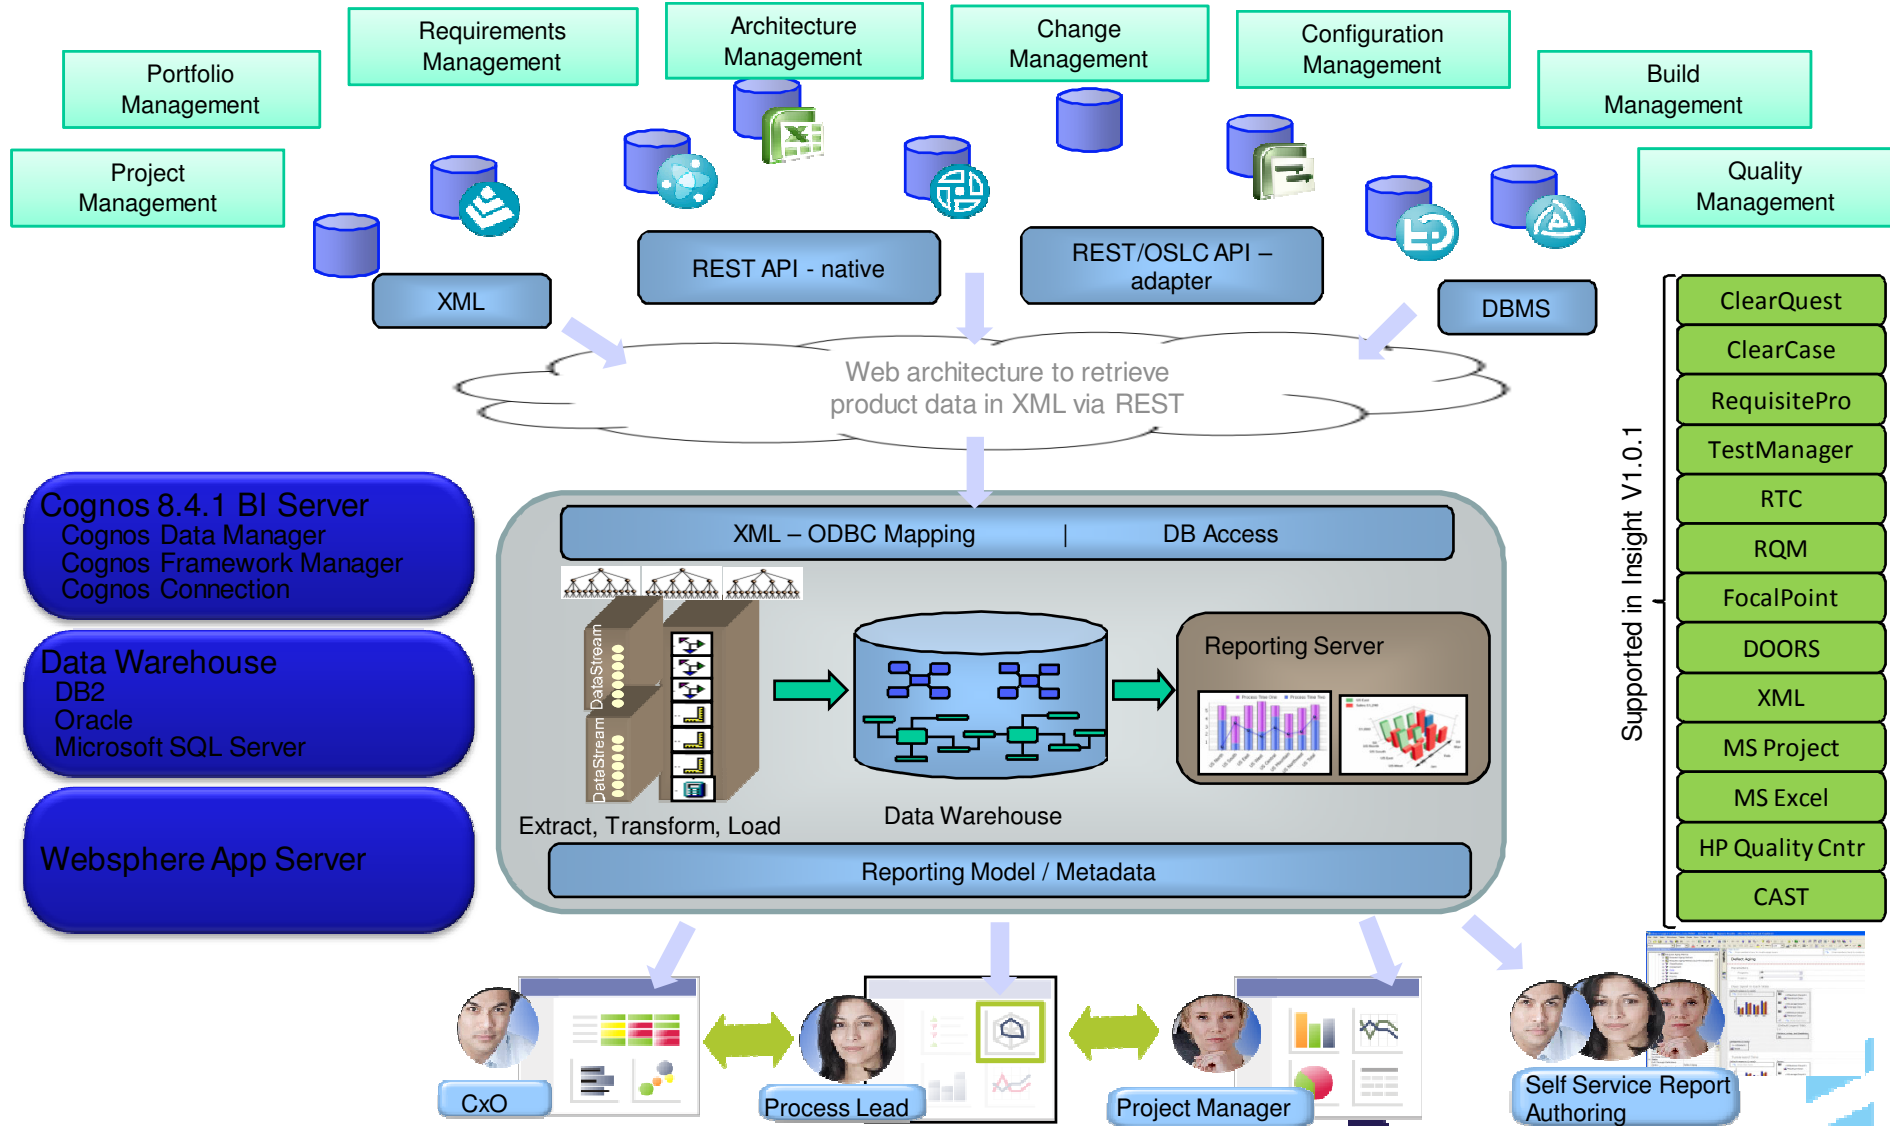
Portfolio Management

Requirements Management

Architecture Management

Change Management

Configuration Management

Build Management

Project Management

Quality Management

XML

REST API - native

REST/OSLC API – adapter

DBMS

Web architecture to retrieve product data in XML via REST

Cognos 8.4.1 BI Server
Cognos Data Manager
Cognos Framework Manager
Cognos Connection

Data Warehouse
DB2
Oracle
Microsoft SQL Server

Websphere App Server

XML – ODBC Mapping | DB Access

DataStream

DataStream

Reporting Server

Extract, Transform, Load

Data Warehouse

Reporting Model / Metadata

Supported in Insight V1.0.1

ClearQuest
ClearCase
RequisitePro
TestManager
RTC
RQM
FocalPoint
DOORS
XML
MS Project
MS Excel
HP Quality Cntr
CAST

CxO

Process Lead

Project Manager

Self Service Report Authoring